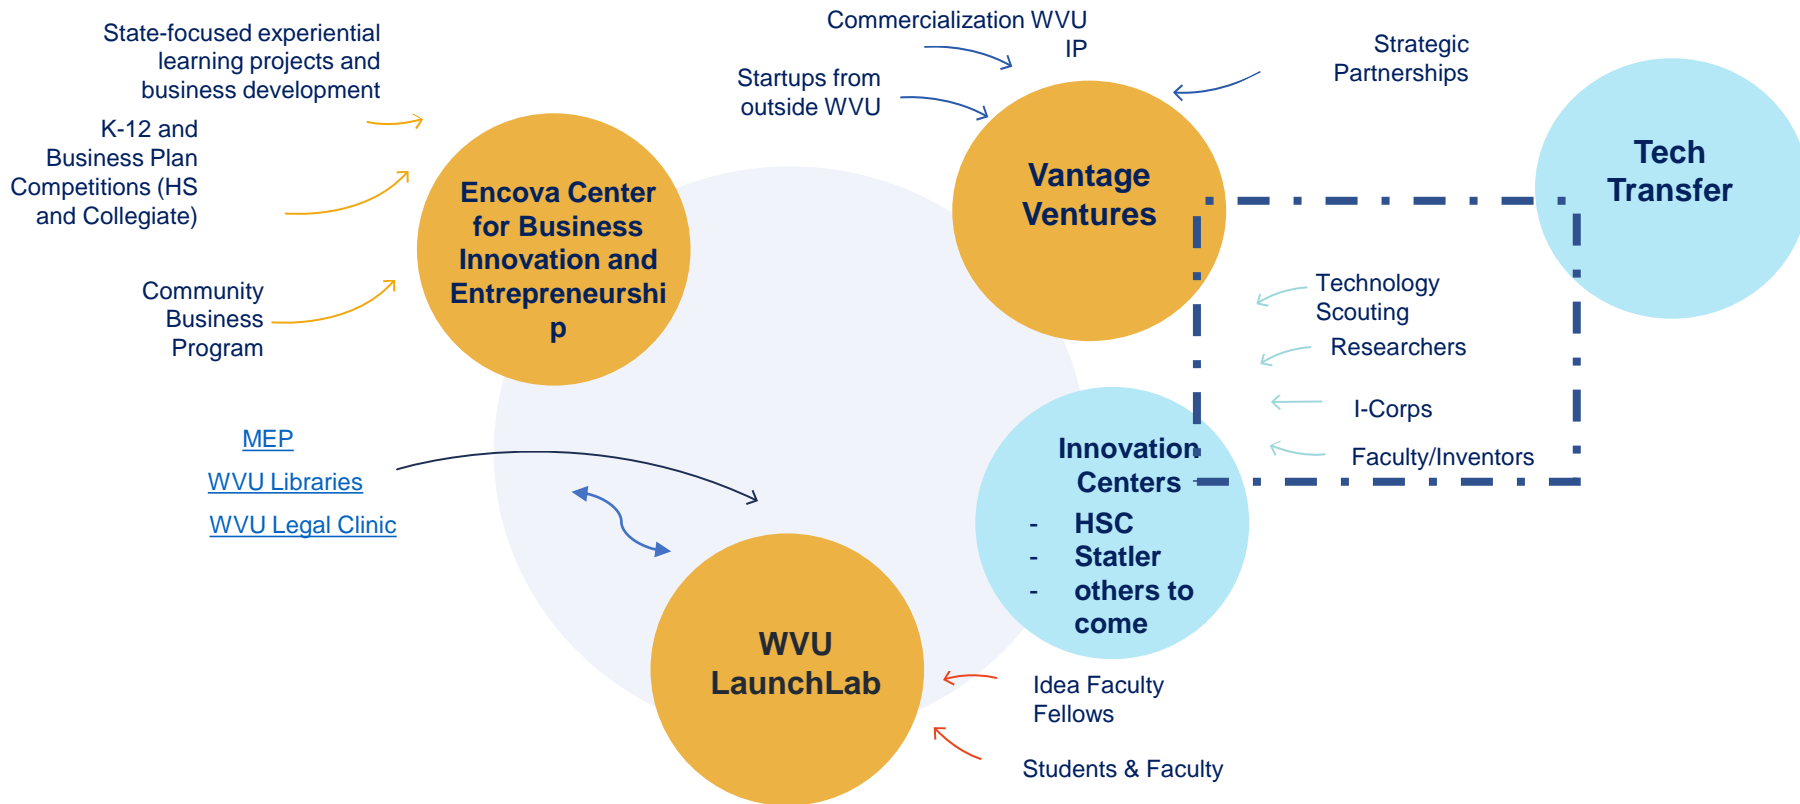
State-focused experiential learning projects and business development

K-12 and Business Plan Competitions (HS and Collegiate)

Community Business Program

Encova Center for Business Innovation and Entrepreneurship

Commercialization WVU IP

Startups from outside WVU

Strategic Partnerships

Vantage Ventures

Tech Transfer

Technology Scouting

Researchers

I-Corps

Faculty/Inventors

MEP

WVU Libraries

WVU Legal Clinic

Innovation Centers
- HSC
- Statler
- others to come

WVU LaunchLab

Idea Faculty Fellows

Students & Faculty